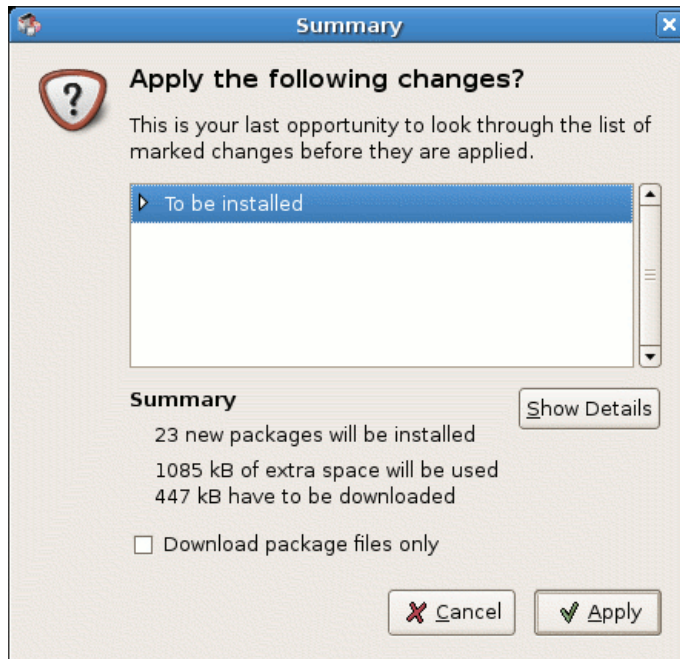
Summary

Apply the following changes?

This is your last opportunity to look through the list of marked changes before they are applied.

To be installed

Summary

Show Details

23 new packages will be installed

1085 kB of extra space will be used
447 kB have to be downloaded

Download package files only

Cancel

Apply